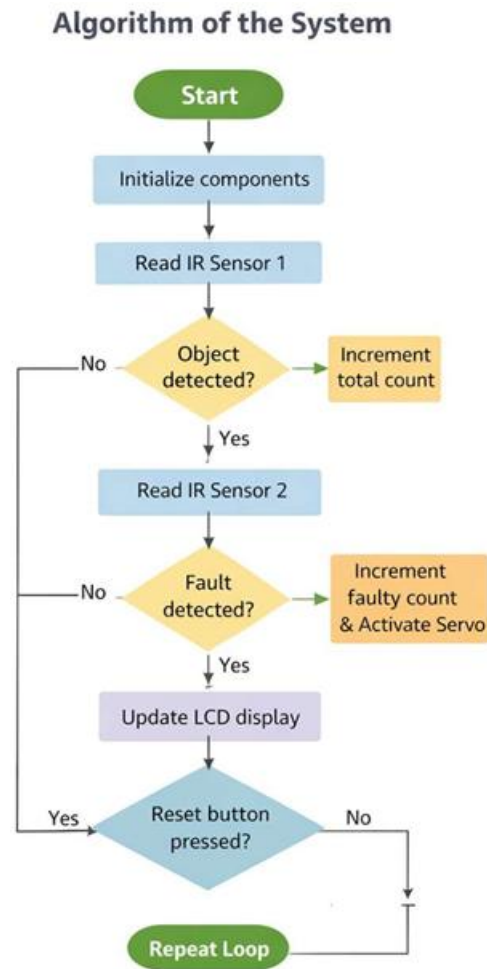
Algorithm of the System

Start

Initialize components

Read IR Sensor 1

No

Object detected?

Increment total count

Yes

Read IR Sensor 2

No

Fault detected?

Increment faulty count & Activate Servo

Yes

Update LCD display

Yes

Reset button pressed?

No

Repeat Loop